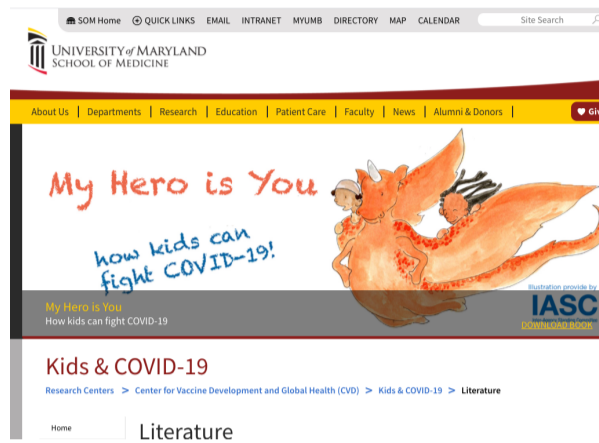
SOM Home QUICK LINKS EMAIL INTRANET MYUMB DIRECTORY MAP CALENDAR Site Search

UNIVERSITY of MARYLAND SCHOOL OF MEDICINE

About Us | Departments | Research | Education | Patient Care | Faculty | News | Alumni & Donors | Giv

My Hero is You

how kids can fight COVID-19!

Illustration provide by

IASC

My Hero is You
How kids can fight COVID-19

DOWNLOAD BOOK

Kids & COVID-19

Research Centers > Center for Vaccine Development and Global Health (CVD) > Kids & COVID-19 > Literature

Home

Literature